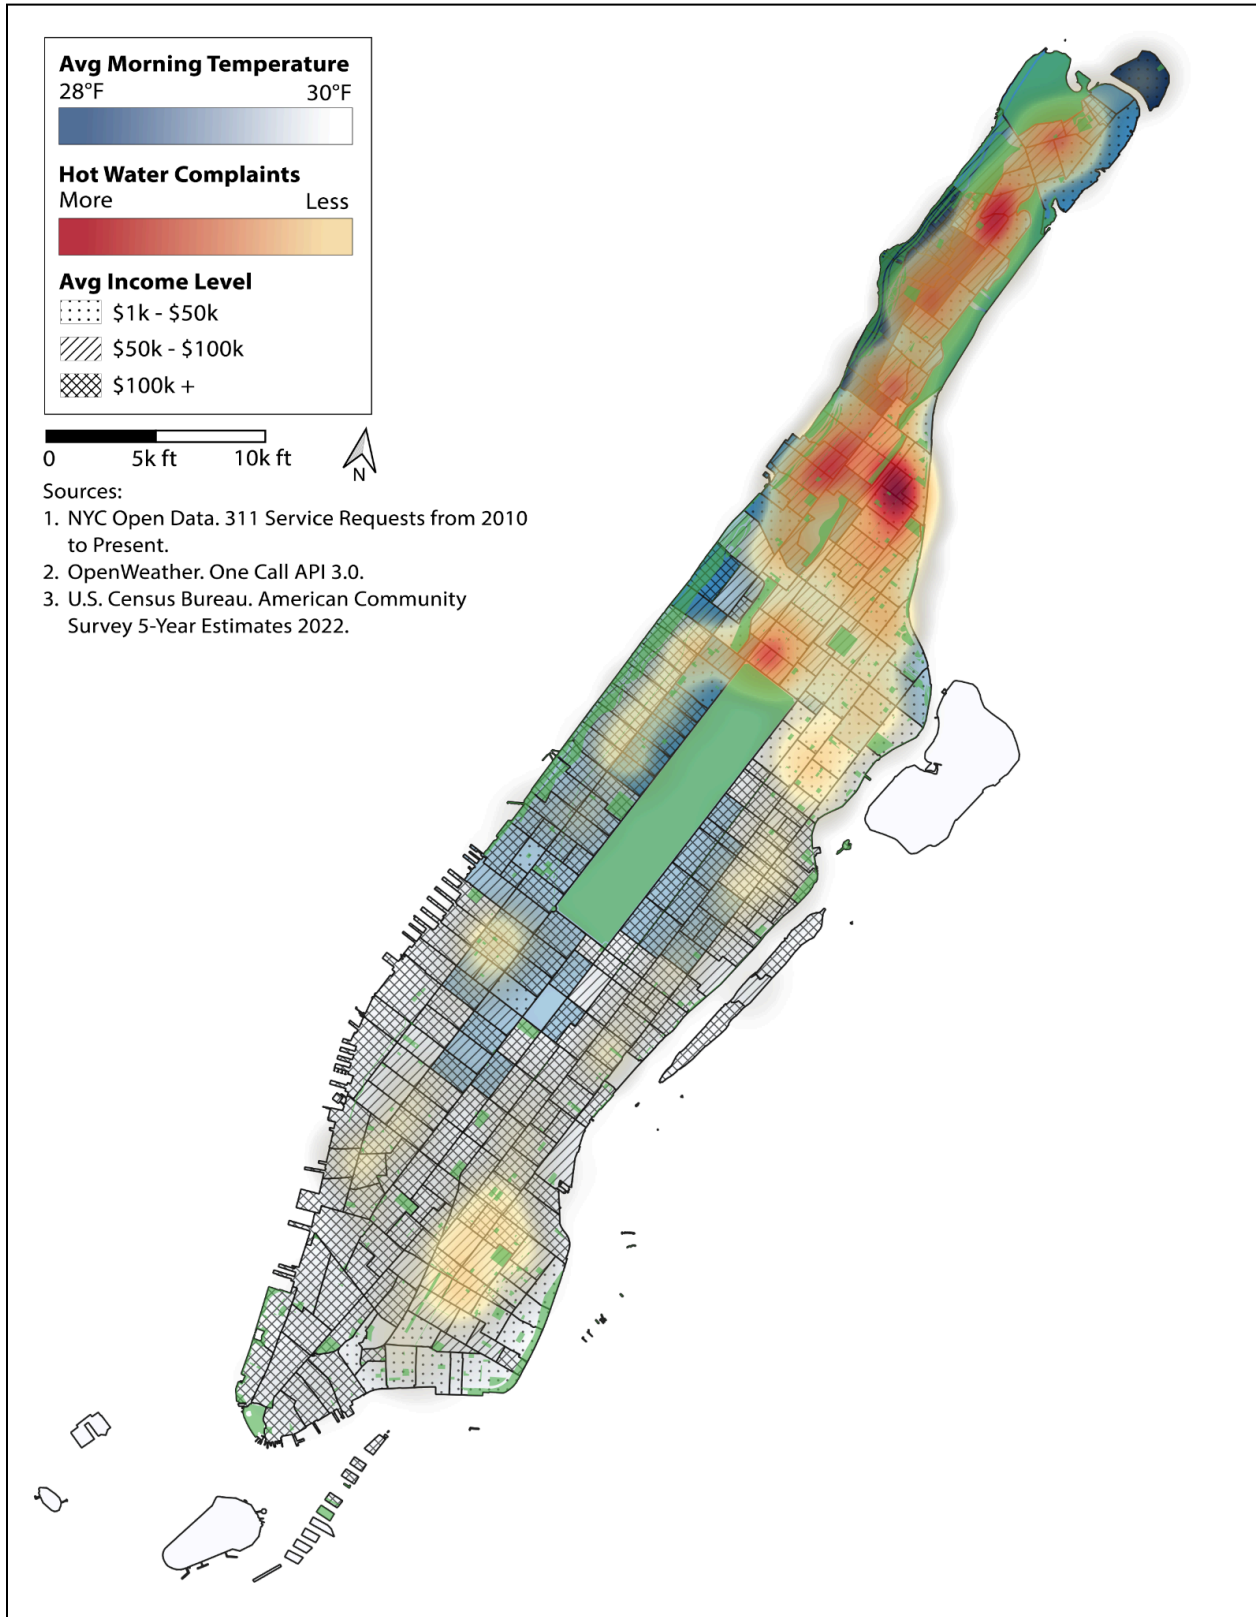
Avg Morning Temperature
28°F 30°F

Hot Water Complaints
More Less

Avg Income Level
$1k - $50k
$50k - $100k
$100k +

0 5k ft 10k ft

N

Sources:
1. NYC Open Data. 311 Service Requests from 2010 to Present.
2. OpenWeather. One Call API 3.0.
3. U.S. Census Bureau. American Community Survey 5-Year Estimates 2022.